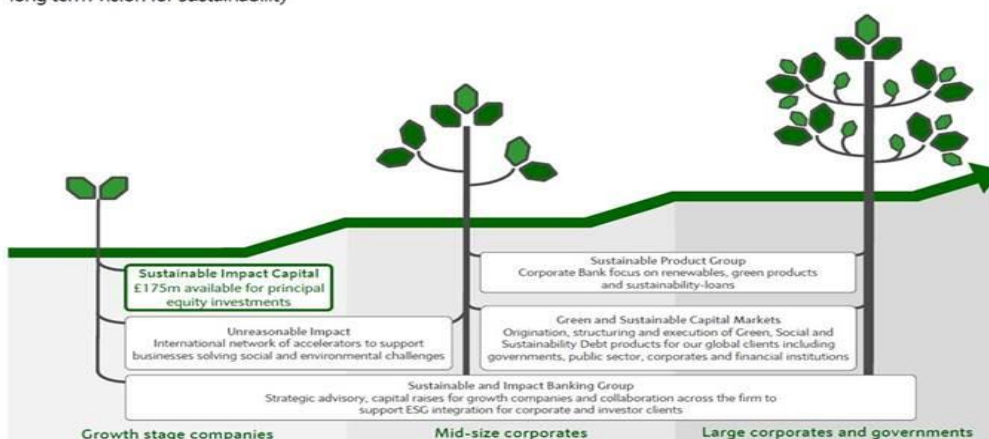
long term vision for sustainability

Sustainable Impact Capital
£175m available for principal equity investments

Unreasonable Impact
International network of accelerators to support businesses solving social and environmental challenges

Sustainable Product Group
Corporate Bank focus on renewables, green products and sustainability-loans

Green and Sustainable Capital Markets
Origination, structuring and execution of Green, Social and Sustainability Debt products for our global clients including governments, public sector, corporates and financial institutions

Sustainable and Impact Banking Group
Strategic advisory, capital raises for growth companies and collaboration across the firm to support ESG integration for corporate and investor clients

Growth stage companies

Mid-size corporates

Large corporates and governments